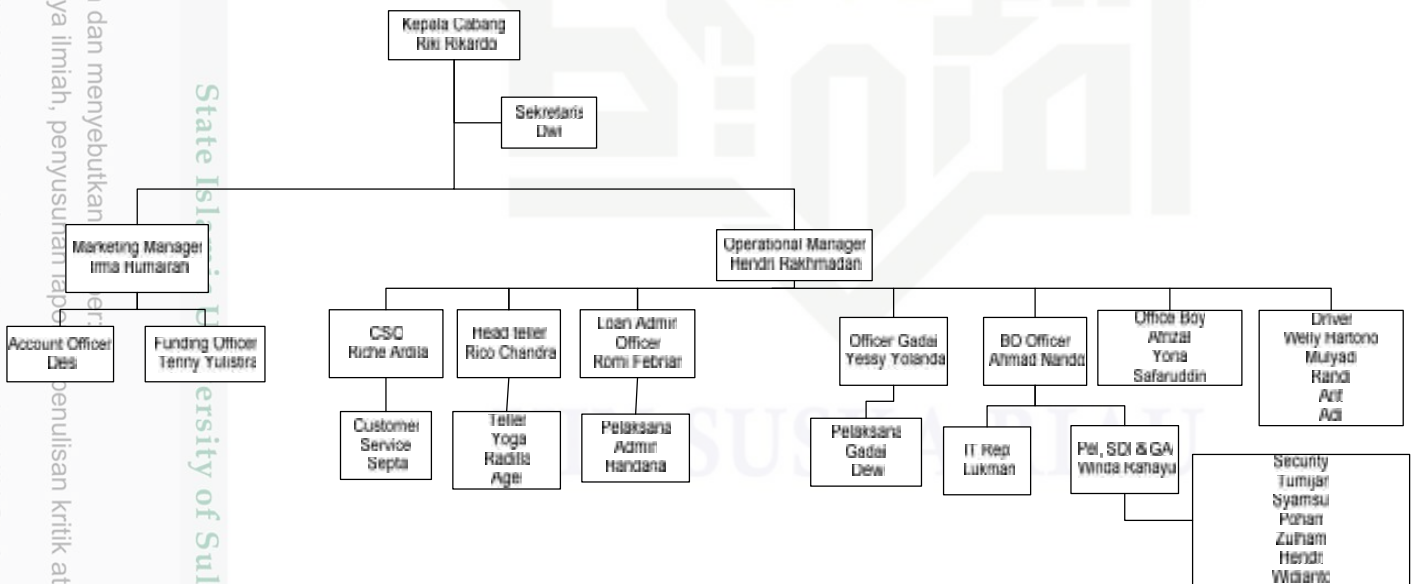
Kepala Cabang
Riki Rikardo

Sekretaris
Dwi

Marketing Manager
Irma Humairah

Account Officer
Desi

Funding Officer
Tenny Yulistra

Operational Manager
Hendri Rakhmadan

CSC
Riche Ardila

Customer Service
Septa

Head teller
Rico Chandra

Teller
Yoga
Radilla
Agel

Loan Admin Officer
Romi Febrian

Pelaksana Admin
Handana

Officer Gadai
Yessy Yolanda

Pelaksana Gadai
Dewi

BO Officer
Ahmad Nando

IT Rep
Lukman

Pel, SDI & GA
Winda Rahayu

Security
Tumijan
Syamsul
Pohan
Zulham
Hendri
Widianto

Office Boy
Afrizal
Yoria
Safaruddin

Driver
Welly Hartono
Mulyadi
Randi
Arif
Adi

n dan menyebutkan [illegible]
ya ilmiah, penyusunan lap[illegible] penulisan kritik at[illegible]

State Islamic University of Sul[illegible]